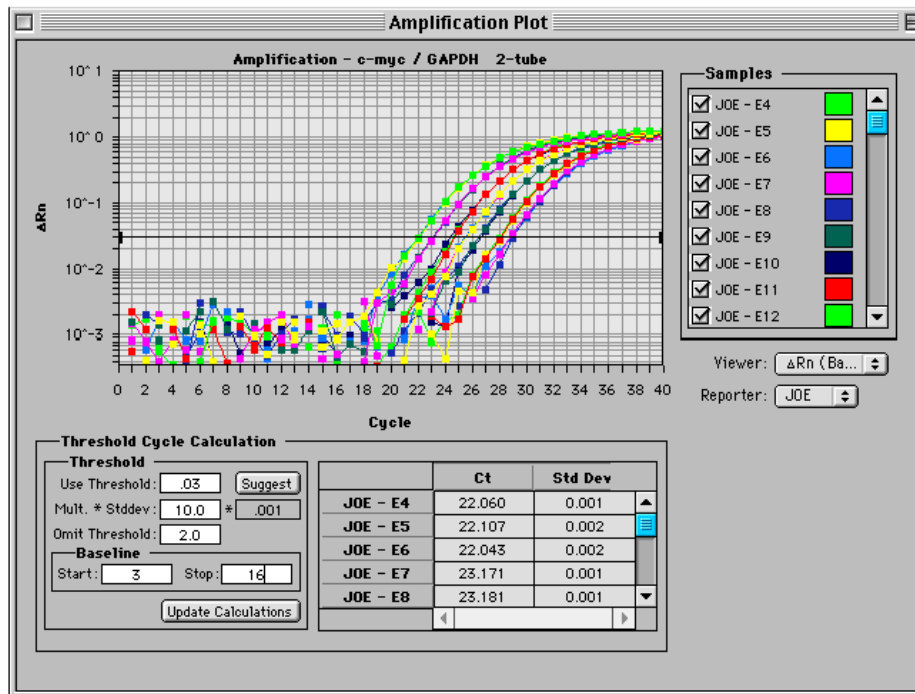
Amplification Plot

Amplification - c-myc / GAPDH 2-tube

10^1
10^0
10^-1
10^-2
10^-3

ΔRn

0 2 4 6 8 10 12 14 16 18 20 22 24 26 28 30 32 34 36 38 40

Cycle

Samples
JOE - E4
JOE - E5
JOE - E6
JOE - E7
JOE - E8
JOE - E9
JOE - E10
JOE - E11
JOE - E12

Viewer: ΔRn (Ba...
Reporter: JOE

Threshold Cycle Calculation
Threshold
Use Threshold: .03 Suggest
Mult. * Stddev: 10.0 * .001
Omit Threshold: 2.0
Baseline
Start: 3 Stop: 16
Update Calculations

| | Ct | Std Dev |
|---|---|---|
| JOE - E4 | 22.060 | 0.001 |
| JOE - E5 | 22.107 | 0.002 |
| JOE - E6 | 22.043 | 0.002 |
| JOE - E7 | 23.171 | 0.001 |
| JOE - E8 | 23.181 | 0.001 |